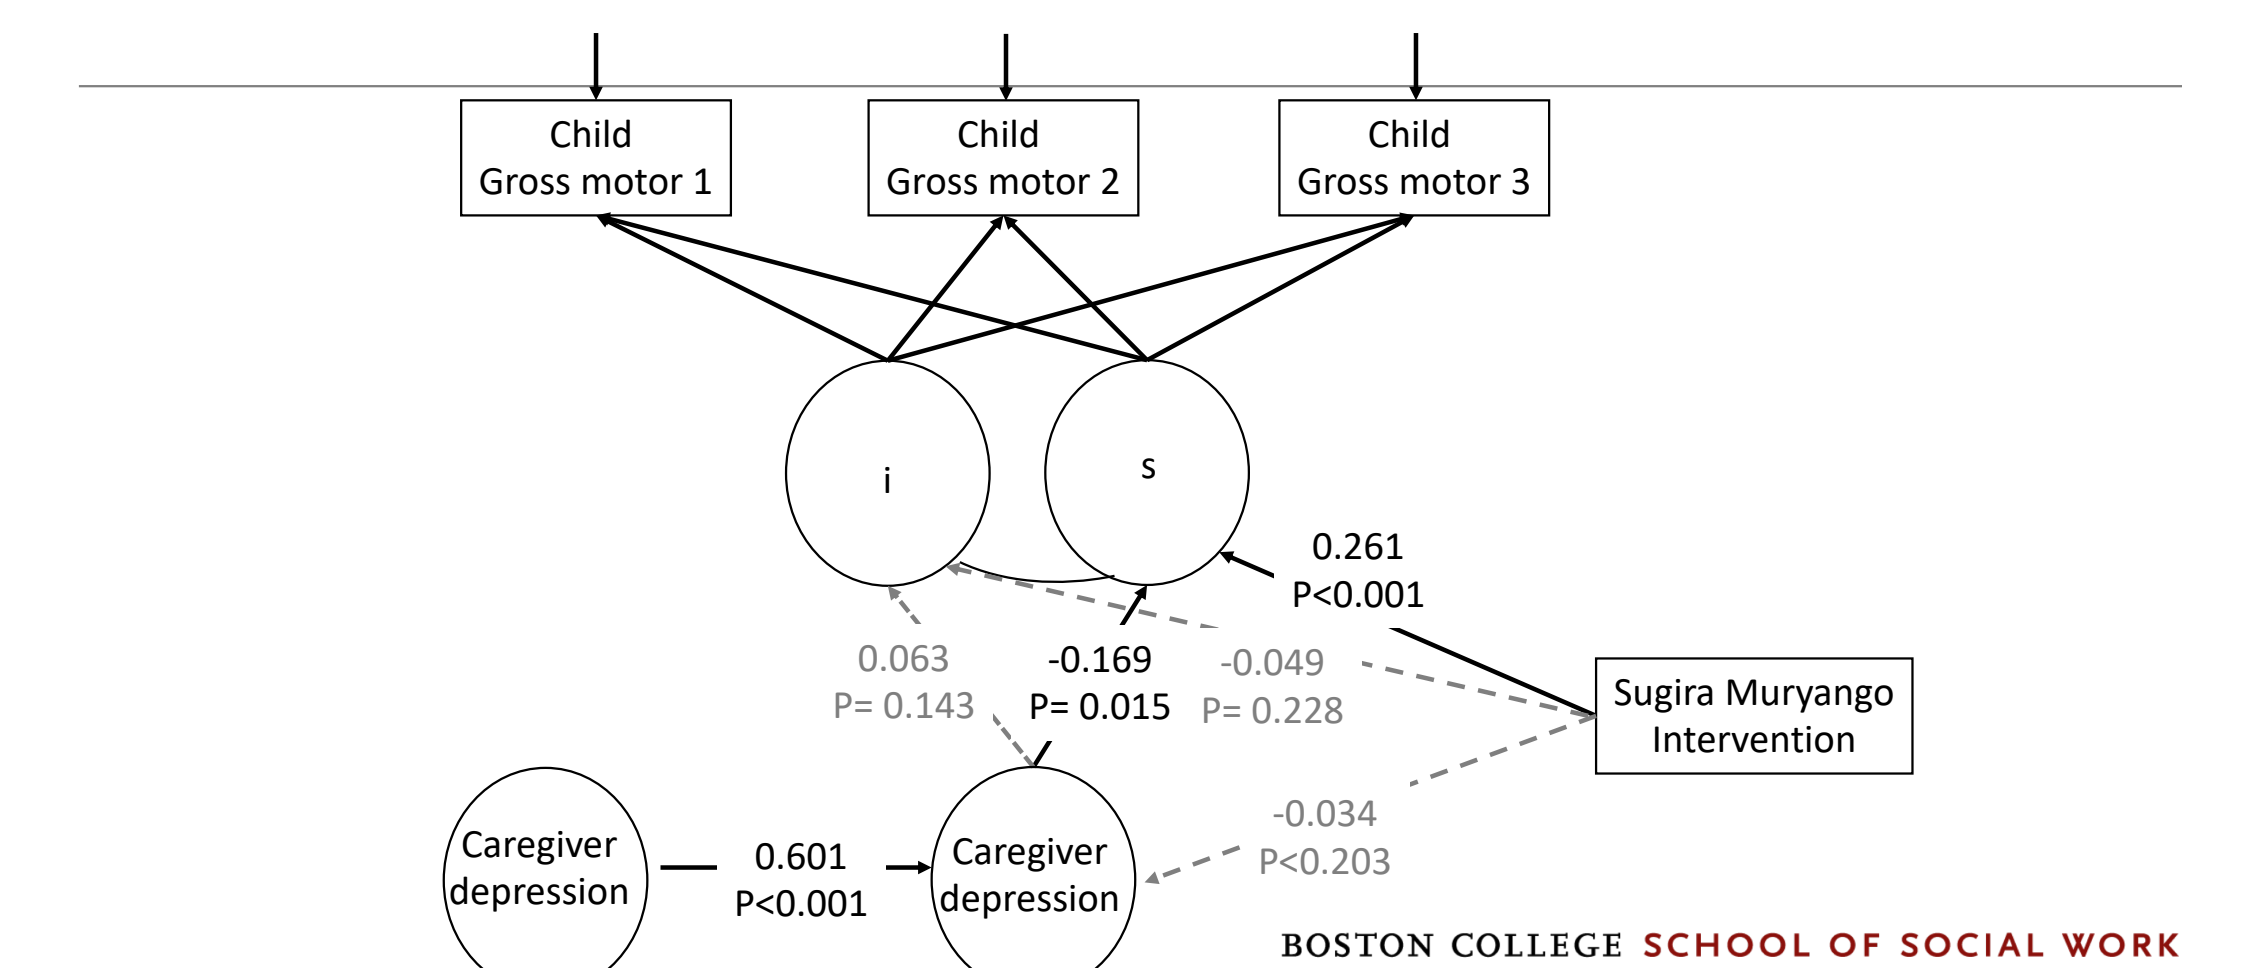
Child Gross motor 1

Child Gross motor 2

Child Gross motor 3

i

s

0.261
P<0.001

0.063
P= 0.143

-0.169
P= 0.015

-0.049
P= 0.228

Sugira Muryango Intervention

-0.034
P<0.203

Caregiver depression

0.601
P<0.001

Caregiver depression

BOSTON COLLEGE SCHOOL OF SOCIAL WORK